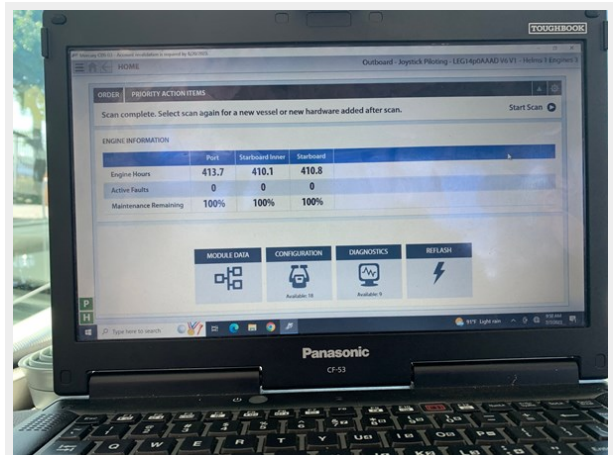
TOUGHBOOK

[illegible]

HOME

Outboard - Joystick Piloting - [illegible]

ORDER PRIORITY ACTION ITEMS

Scan complete. Select scan again for a new vessel or new hardware added after scan.

Start Scan

ENGINE INFORMATION

| | Port | Starboard Inner | Starboard |
|---|---|---|---|
| Engine Hours | 413.7 | 410.1 | 410.8 |
| Active Faults | 0 | 0 | 0 |
| Maintenance Remaining | 100% | 100% | 100% |

MODULE DATA

CONFIGURATION
Available: 16

DIAGNOSTICS
Available: 9

REFLASH

P
H

Type here to search

91°F Light rain

Panasonic
CF-53